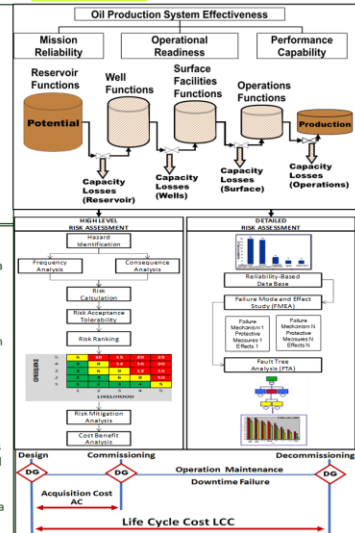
Oil Production System Effectiveness

Mission Reliability

Operational Readiness

Performance Capability

Reservoir Functions

Well Functions

Surface Facilities Functions

Operations Functions

Potential

Production

Capacity Losses (Reservoir)

Capacity Losses (Wells)

Capacity Losses (Surface)

Capacity Losses (Operations)

HIGH LEVEL RISK ASSESSMENT

Hazard Identification

Frequency Analysis

Consequence Analysis

Risk Calculation

Risk Acceptance Tolerability

Risk Ranking

CONSEQUENCE

LIKELIHOOD

| 5 | 10 | 15 | 20 | 25 |
|---|---|---|---|---|
| 4 | 8 | 12 | 16 | 20 |
| 3 | 6 | 9 | 12 | 15 |
| 2 | 4 | 6 | 8 | 10 |
| 1 | 2 | 3 | 4 | 5 |

Risk Mitigation Analysis

Cost Benefit Analysis

DETAILED RISK ASSESSMENT

Reliability-Based Data Base

Failure Mode and Effect Study (FMEA)

Failure Mechanism 1 Protective Measures 1 Effects 1

Failure Mechanism N Protective Measures N Effects N

Fault Tree Analysis (FTA)

Design

Commissioning

Decommissioning

DG

DG

DG

Operation Maintenance

Downtime Failure

Acquisition Cost AC

Life Cycle Cost LCC